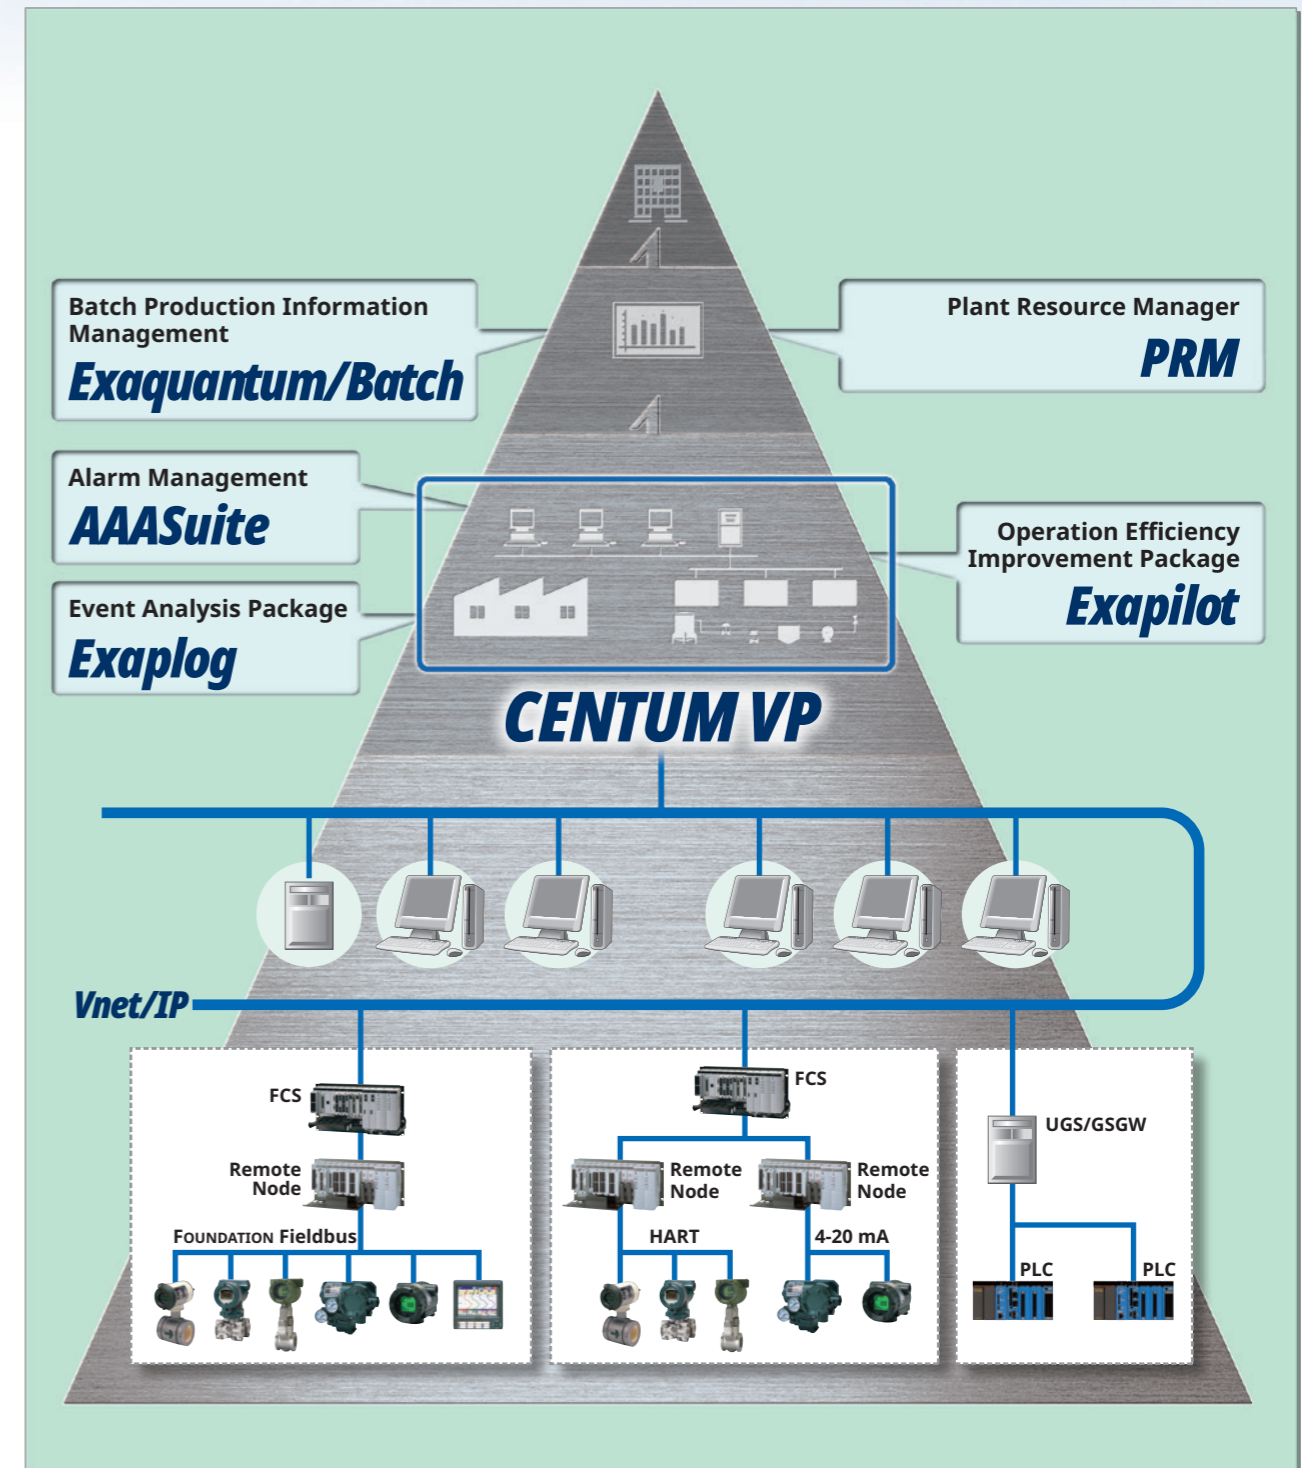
Batch Production Information Management
Exaquantum/Batch

Plant Resource Manager
PRM

Alarm Management
AAASuite

Event Analysis Package
Exaplog

Operation Efficiency Improvement Package
Exapilot

CENTUM VP

Vnet/IP

FCS
Remote Node
FOUNDATION Fieldbus

FCS
Remote Node
Remote Node
HART
4-20 mA

UGS/GSGW
PLC
PLC